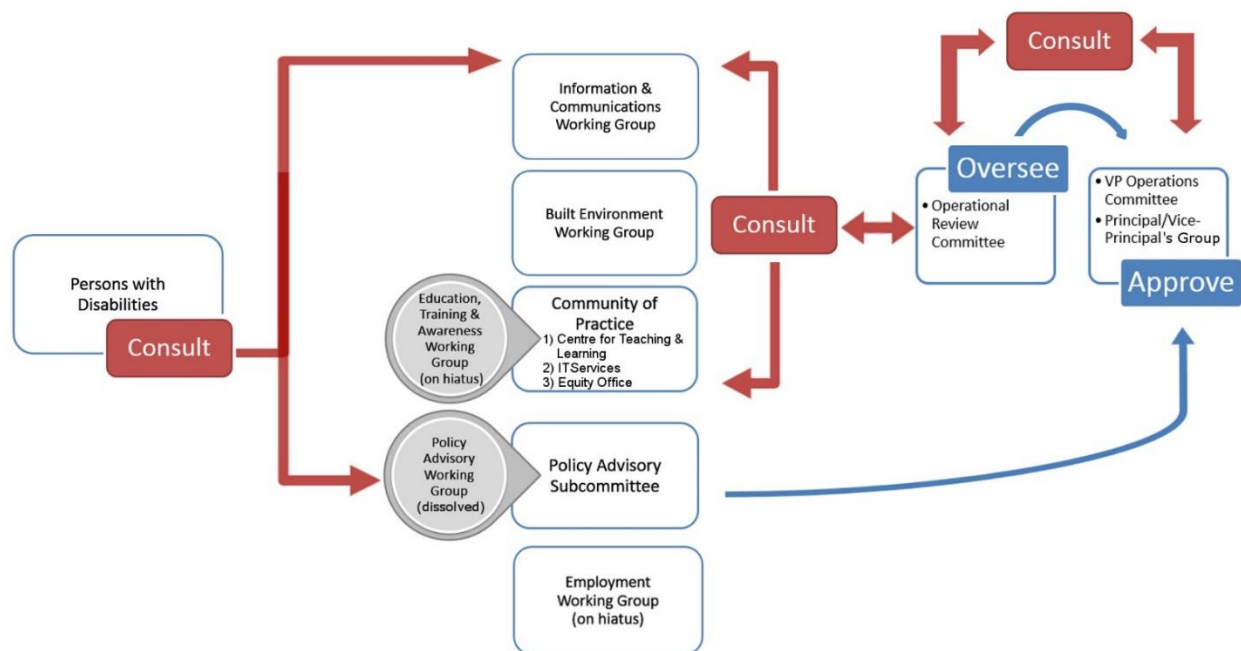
Persons with Disabilities

Consult

Information & Communications Working Group

Built Environment Working Group

Education, Training & Awareness Working Group (on hiatus)

Community of Practice
1) Centre for Teaching & Learning
2) ITServices
3) Equity Office

Policy Advisory Working Group (dissolved)

Policy Advisory Subcommittee

Employment Working Group (on hiatus)

Consult

Consult

Oversee

• Operational Review Committee

• VP Operations Committee
• Principal/Vice-Principal's Group

Approve